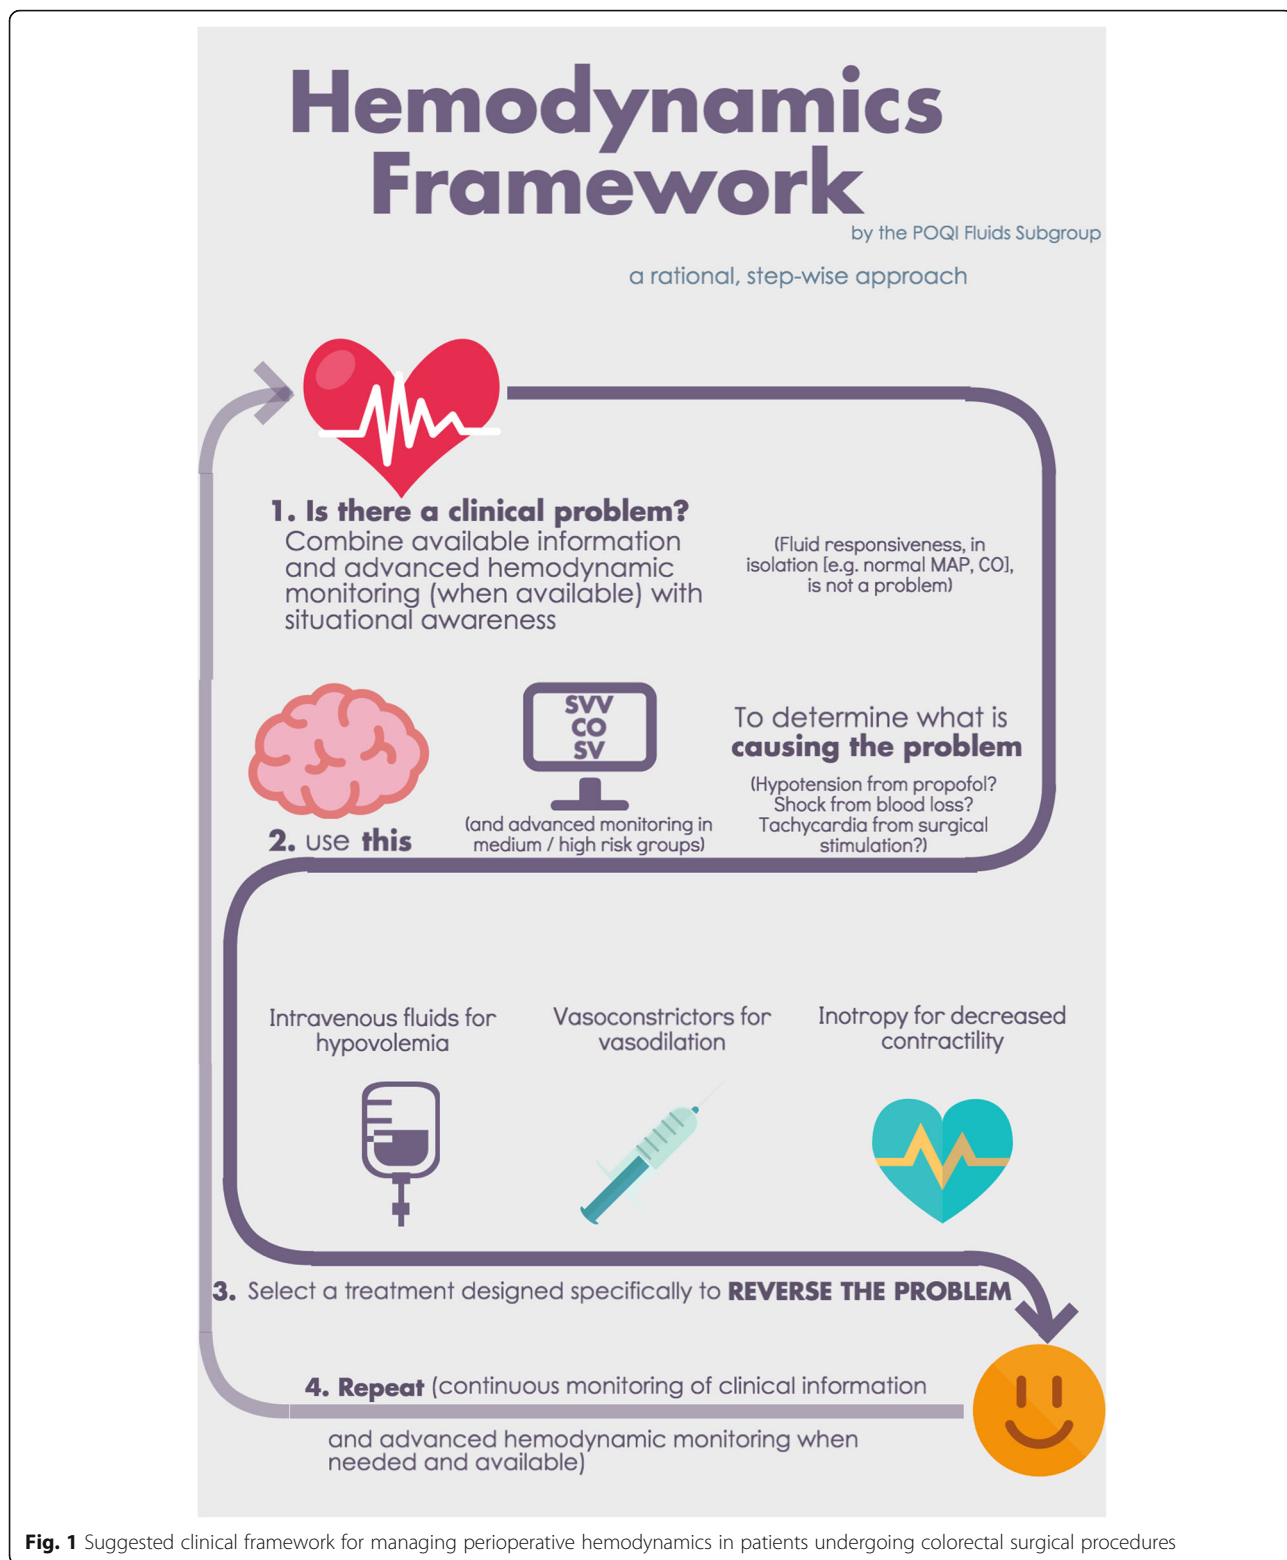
Hemodynamics Framework

by the POQI Fluids Subgroup

a rational, step-wise approach

1. Is there a clinical problem?
Combine available information and advanced hemodynamic monitoring (when available) with situational awareness

(Fluid responsiveness, in isolation [e.g. normal MAP, CO], is not a problem)

SVV
CO
SV

2. use this

(and advanced monitoring in medium / high risk groups)

To determine what is causing the problem

(Hypotension from propofol? Shock from blood loss? Tachycardia from surgical stimulation?)

Intravenous fluids for hypovolemia

Vasoconstrictors for vasodilation

Inotropy for decreased contractility

3. Select a treatment designed specifically to REVERSE THE PROBLEM

4. Repeat (continuous monitoring of clinical information and advanced hemodynamic monitoring when needed and available)

Fig. 1 Suggested clinical framework for managing perioperative hemodynamics in patients undergoing colorectal surgical procedures